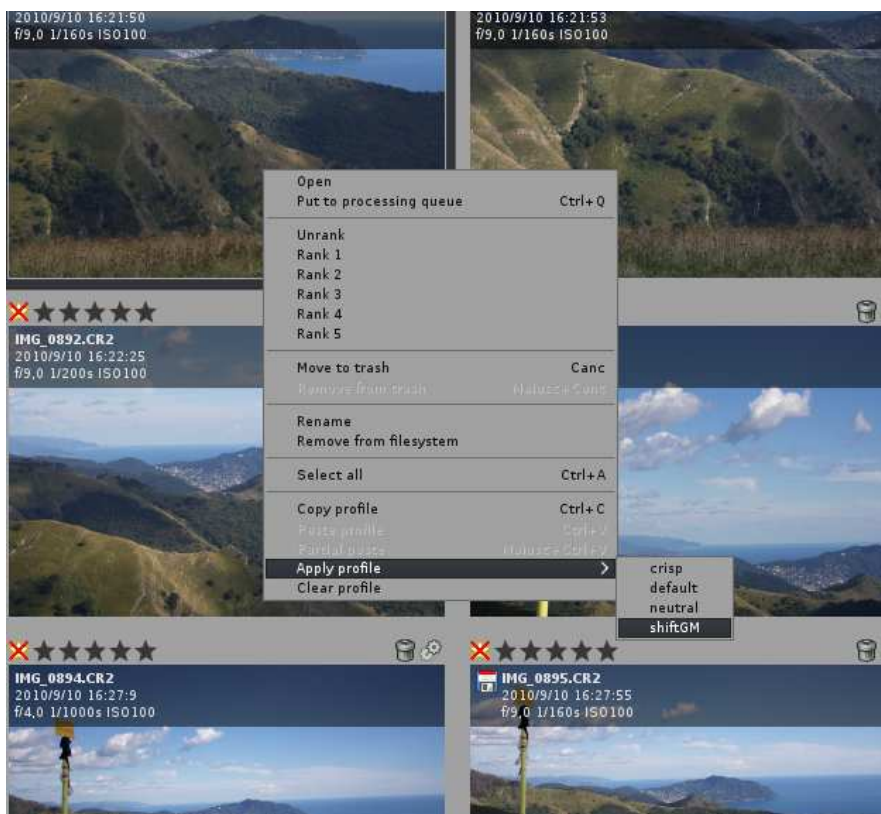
2010/9/10 16:21:50
f/9,0 1/160s ISO100

2010/9/10 16:21:53
f/9,0 1/160s ISO100

Open
Put to processing queue Ctrl+Q

Unrank
Rank 1
Rank 2
Rank 3
Rank 4
Rank 5

Move to trash Canc
Remove from trash Maiusc+Canc

Rename
Remove from filesystem

Select all Ctrl+A

Copy profile Ctrl+C
Paste profile Ctrl+V
Partial paste Maiusc+Ctrl+V
Apply profile
Clear profile

crisp
default
neutral
shiftGM

IMG_0892.CR2
2010/9/10 16:22:25
f/9,0 1/200s ISO100

IMG_0894.CR2
2010/9/10 16:27:9
f/4,0 1/1000s ISO100

IMG_0895.CR2
2010/9/10 16:27:55
f/9,0 1/160s ISO100